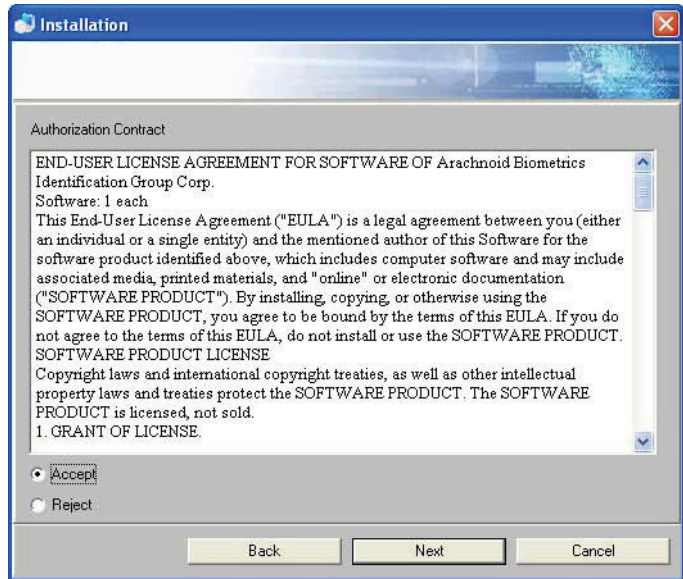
Installation

Authorization Contract

END-USER LICENSE AGREEMENT FOR SOFTWARE OF Arachnoid Biometrics Identification Group Corp.
Software: 1 each
This End-User License Agreement ("EULA") is a legal agreement between you (either an individual or a single entity) and the mentioned author of this Software for the software product identified above, which includes computer software and may include associated media, printed materials, and "online" or electronic documentation ("SOFTWARE PRODUCT"). By installing, copying, or otherwise using the SOFTWARE PRODUCT, you agree to be bound by the terms of this EULA. If you do not agree to the terms of this EULA, do not install or use the SOFTWARE PRODUCT.
SOFTWARE PRODUCT LICENSE
Copyright laws and international copyright treaties, as well as other intellectual property laws and treaties protect the SOFTWARE PRODUCT. The SOFTWARE PRODUCT is licensed, not sold.
1. GRANT OF LICENSE.

Accept
Reject

Back
Next
Cancel